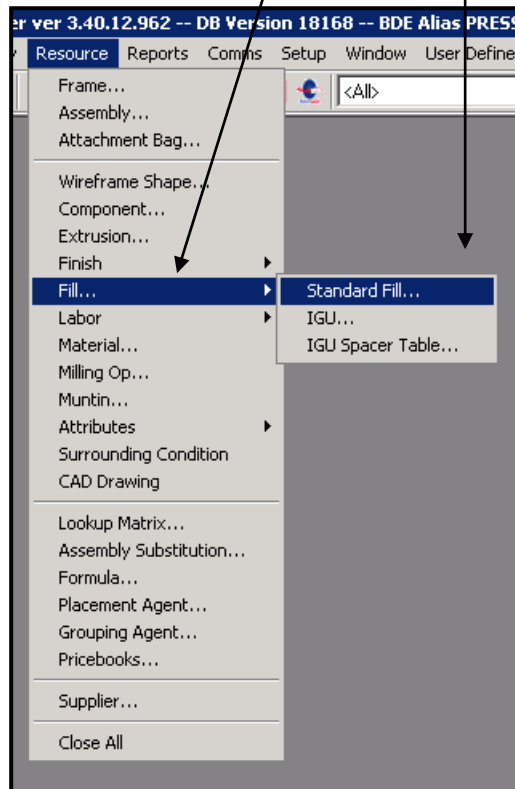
er ver 3.40.12.962 -- DB Version 18168 -- BDE Alias PRES

Resource Reports Comms Setup Window User Define

<All>

Frame...
Assembly...
Attachment Bag...

Wireframe Shape...
Component...
Extrusion...
Finish
Fill...
Labor
Material...
Milling Op...
Muntin...
Attributes
Surrounding Condition
CAD Drawing

Lookup Matrix...
Assembly Substitution...
Formula...
Placement Agent...
Grouping Agent...
Pricebooks...

Supplier...

Close All

Standard Fill...
IGU...
IGU Spacer Table...